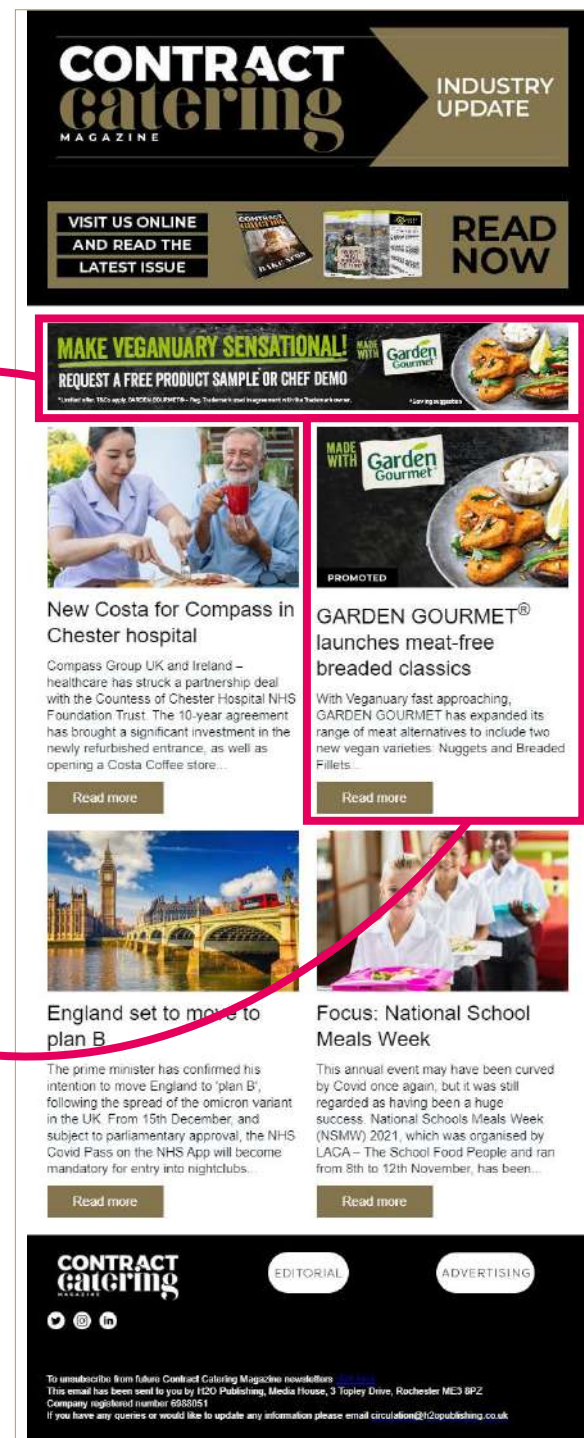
CONTRACT catering MAGAZINE

INDUSTRY UPDATE

VISIT US ONLINE AND READ THE LATEST ISSUE

READ NOW

MAKE VEGANUARY SENSATIONAL! MADE WITH Garden Gourmet

REQUEST A FREE PRODUCT SAMPLE OR CHEF DEMO

*Limited offer. T&Cs apply. GARDEN GOURMET® - Reg. Trademark used in agreement with the Trademark owner. *Serving suggestion

New Costa for Compass in Chester hospital

Compass Group UK and Ireland – healthcare has struck a partnership deal with the Countess of Chester Hospital NHS Foundation Trust. The 10-year agreement has brought a significant investment in the newly refurbished entrance, as well as opening a Costa Coffee store...

Read more

MADE WITH Garden Gourmet

PROMOTED

GARDEN GOURMET® launches meat-free breaded classics

With Veganuary fast approaching, GARDEN GOURMET has expanded its range of meat alternatives to include two new vegan varieties: Nuggets and Breaded Fillets...

Read more

England set to move to plan B

The prime minister has confirmed his intention to move England to 'plan B', following the spread of the omicron variant in the UK. From 15th December, and subject to parliamentary approval, the NHS Covid Pass on the NHS App will become mandatory for entry into nightclubs...

Read more

Focus: National School Meals Week

This annual event may have been curved by Covid once again, but it was still regarded as having been a huge success. National Schools Meals Week (NSMW) 2021, which was organised by LACA – The School Food People and ran from 8th to 12th November, has been...

Read more

CONTRACT catering MAGAZINE

EDITORIAL

ADVERTISING

To unsubscribe from future Contract Catering Magazine newsletters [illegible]
This email has been sent to you by H2O Publishing, Media House, 3 Topley Drive, Rochester ME3 8PZ
Company registered number 6988051
If you have any queries or would like to update any information please email circulation@h2opublishing.co.uk